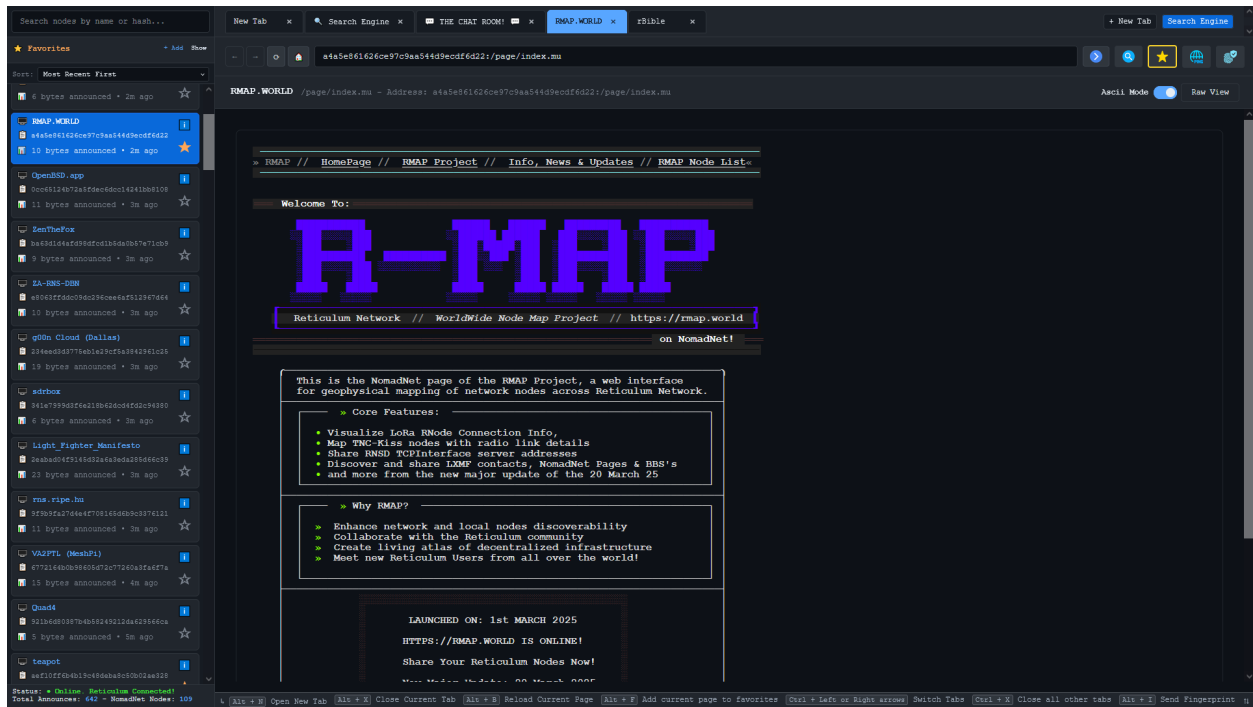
Search nodes by name or hash...

★ Favorites + Add Show

Sort: Most Recent First

6 bytes announced • 2m ago

RMAP.WORLD
a4a5e861626ce97c9aa544d9ecdf6d22
10 bytes announced • 2m ago

OpenBSD.app
0cc65124b72a5fdec6dcc14241bb9108
11 bytes announced • 3m ago

ZenTheFox
ba63d1d4afd98dfcd1b6da0b57e71cb9
9 bytes announced • 3m ago

ZA-RNS-DBN
e9063ffddc09dc296cee6af512967d66
10 bytes announced • 3m ago

g00n Cloud (Dallas)
234eed3d3775eb1e29cf5a3842961c25
19 bytes announced • 3m ago

sdrbox
341a7999d3f6e218b62dcd4fd2c94380
6 bytes announced • 3m ago

Light_Fighter_Manifesto
2eabad04f5165d32a6a9eda286d66c39
23 bytes announced • 3m ago

rns.ripe.hu
9f9b9fa27d4e4f708165d6b9c5374121
11 bytes announced • 3m ago

VA2FTL (MeshPi)
6772164b0b98605d72c77260a3fa6f7a
15 bytes announced • 4m ago

Quad4
921b6d80387b4b50249212da629566ca
5 bytes announced • 5m ago

teapot
aef10ff6b4b19c48deba8c50b02ae329

Status: • Online, Reticulum Connected!
Total Announces: 642 - NomadNet Nodes: 109

New Tab × | Search Engine × | THE CHAT ROOM! × | RMAP.WORLD × | rBible ×

+ New Tab | Search Engine

a4a5e861626ce97c9aa544d9ecdf6d22:/page/index.mu

RMAP.WORLD /page/index.mu - Address: a4a5e861626ce97c9aa544d9ecdf6d22:/page/index.mu

Ascii Mode | Raw View

» RMAP // HomePage // RMAP Project // Info, News & Updates // RMAP Node List«

Welcome To:

R-MAP

Reticulum Network // WorldWide Node Map Project // https://rmap.world

on NomadNet!

This is the NomadNet page of the RMAP Project, a web interface for geophysical mapping of network nodes across Reticulum Network.

» Core Features:

• Visualize LoRa RNode Connection Info,
• Map TNC-Kiss nodes with radio link details
• Share RNSD TCPInterface server addresses
• Discover and share LXMF contacts, NomadNet Pages & BBS's
• and more from the new major update of the 20 March 25

» Why RMAP?

» Enhance network and local nodes discoverability
» Collaborate with the Reticulum community
» Create living atlas of decentralized infrastructure
» Meet new Reticulum Users from all over the world!

LAUNCHED ON: 1st MARCH 2025

HTTPS://RMAP.WORLD IS ONLINE!

Share Your Reticulum Nodes Now!

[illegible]

Alt + N Open New Tab | Alt + X Close Current Tab | Alt + R Reload Current Page | Alt + F Add current page to favorites | Ctrl + Left or Right arrows Switch Tabs | Ctrl + X Close all other tabs | Alt + I Send Fingerprint